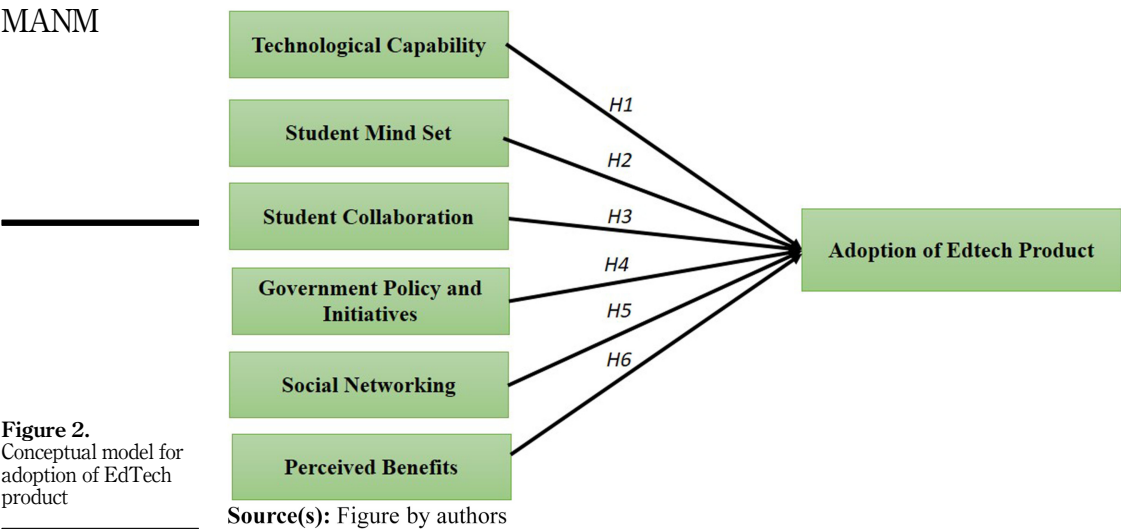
MANM

Technological Capability

Student Mind Set

Student Collaboration

Government Policy and Initiatives

Social Networking

Perceived Benefits

H1

H2

H3

H4

H5

H6

Adoption of Edtech Product

Figure 2.
Conceptual model for adoption of EdTech product

Source(s): Figure by authors